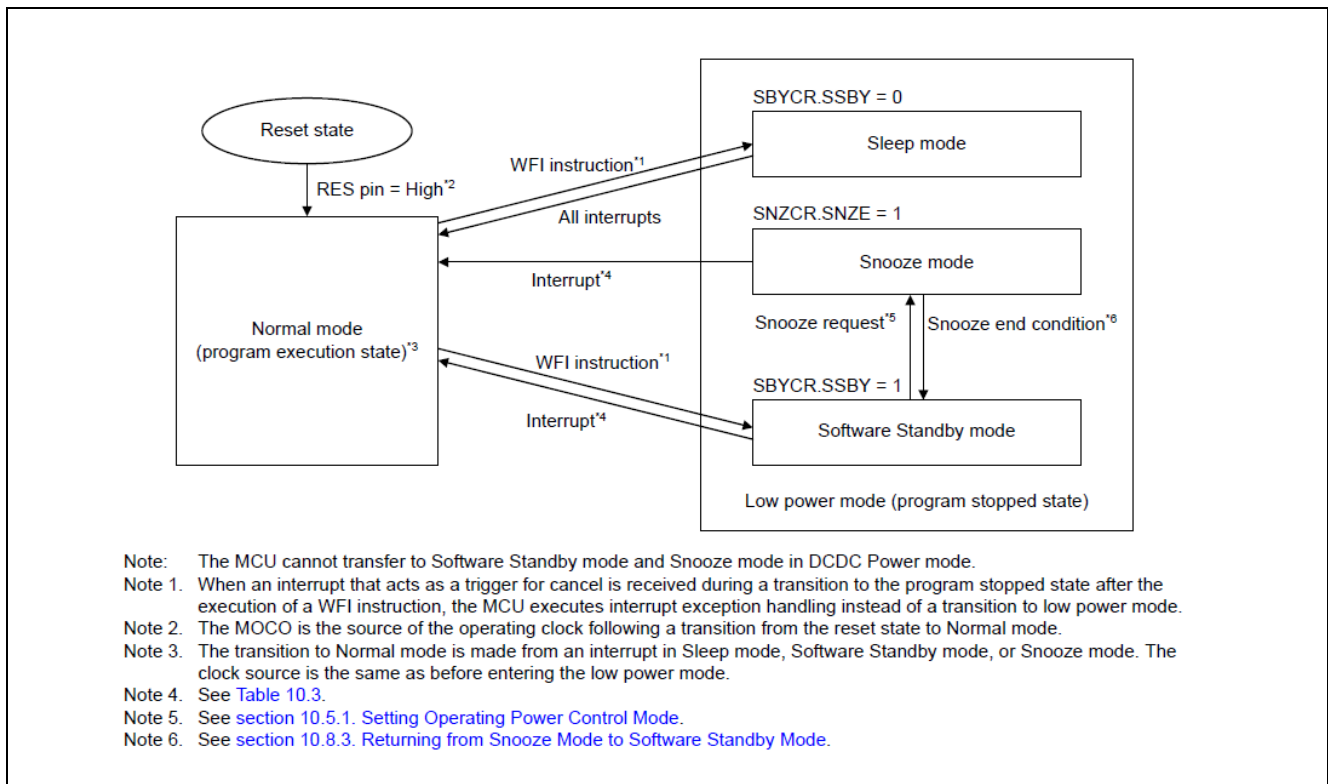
Reset state

RES pin = High$^{*2}$

Normal mode
(program execution state)$^{*3}$

WFI instruction$^{*1}$

All interrupts

Interrupt$^{*4}$

WFI instruction$^{*1}$

Interrupt$^{*4}$

SBYCR.SSBY = 0

Sleep mode

SNZCR.SNZE = 1

Snooze mode

Snooze request$^{*5}$

Snooze end condition$^{*6}$

SBYCR.SSBY = 1

Software Standby mode

Low power mode (program stopped state)

Note: The MCU cannot transfer to Software Standby mode and Snooze mode in DCDC Power mode.
Note 1. When an interrupt that acts as a trigger for cancel is received during a transition to the program stopped state after the execution of a WFI instruction, the MCU executes interrupt exception handling instead of a transition to low power mode.
Note 2. The MOCO is the source of the operating clock following a transition from the reset state to Normal mode.
Note 3. The transition to Normal mode is made from an interrupt in Sleep mode, Software Standby mode, or Snooze mode. The clock source is the same as before entering the low power mode.
Note 4. See Table 10.3.
Note 5. See section 10.5.1. Setting Operating Power Control Mode.
Note 6. See section 10.8.3. Returning from Snooze Mode to Software Standby Mode.